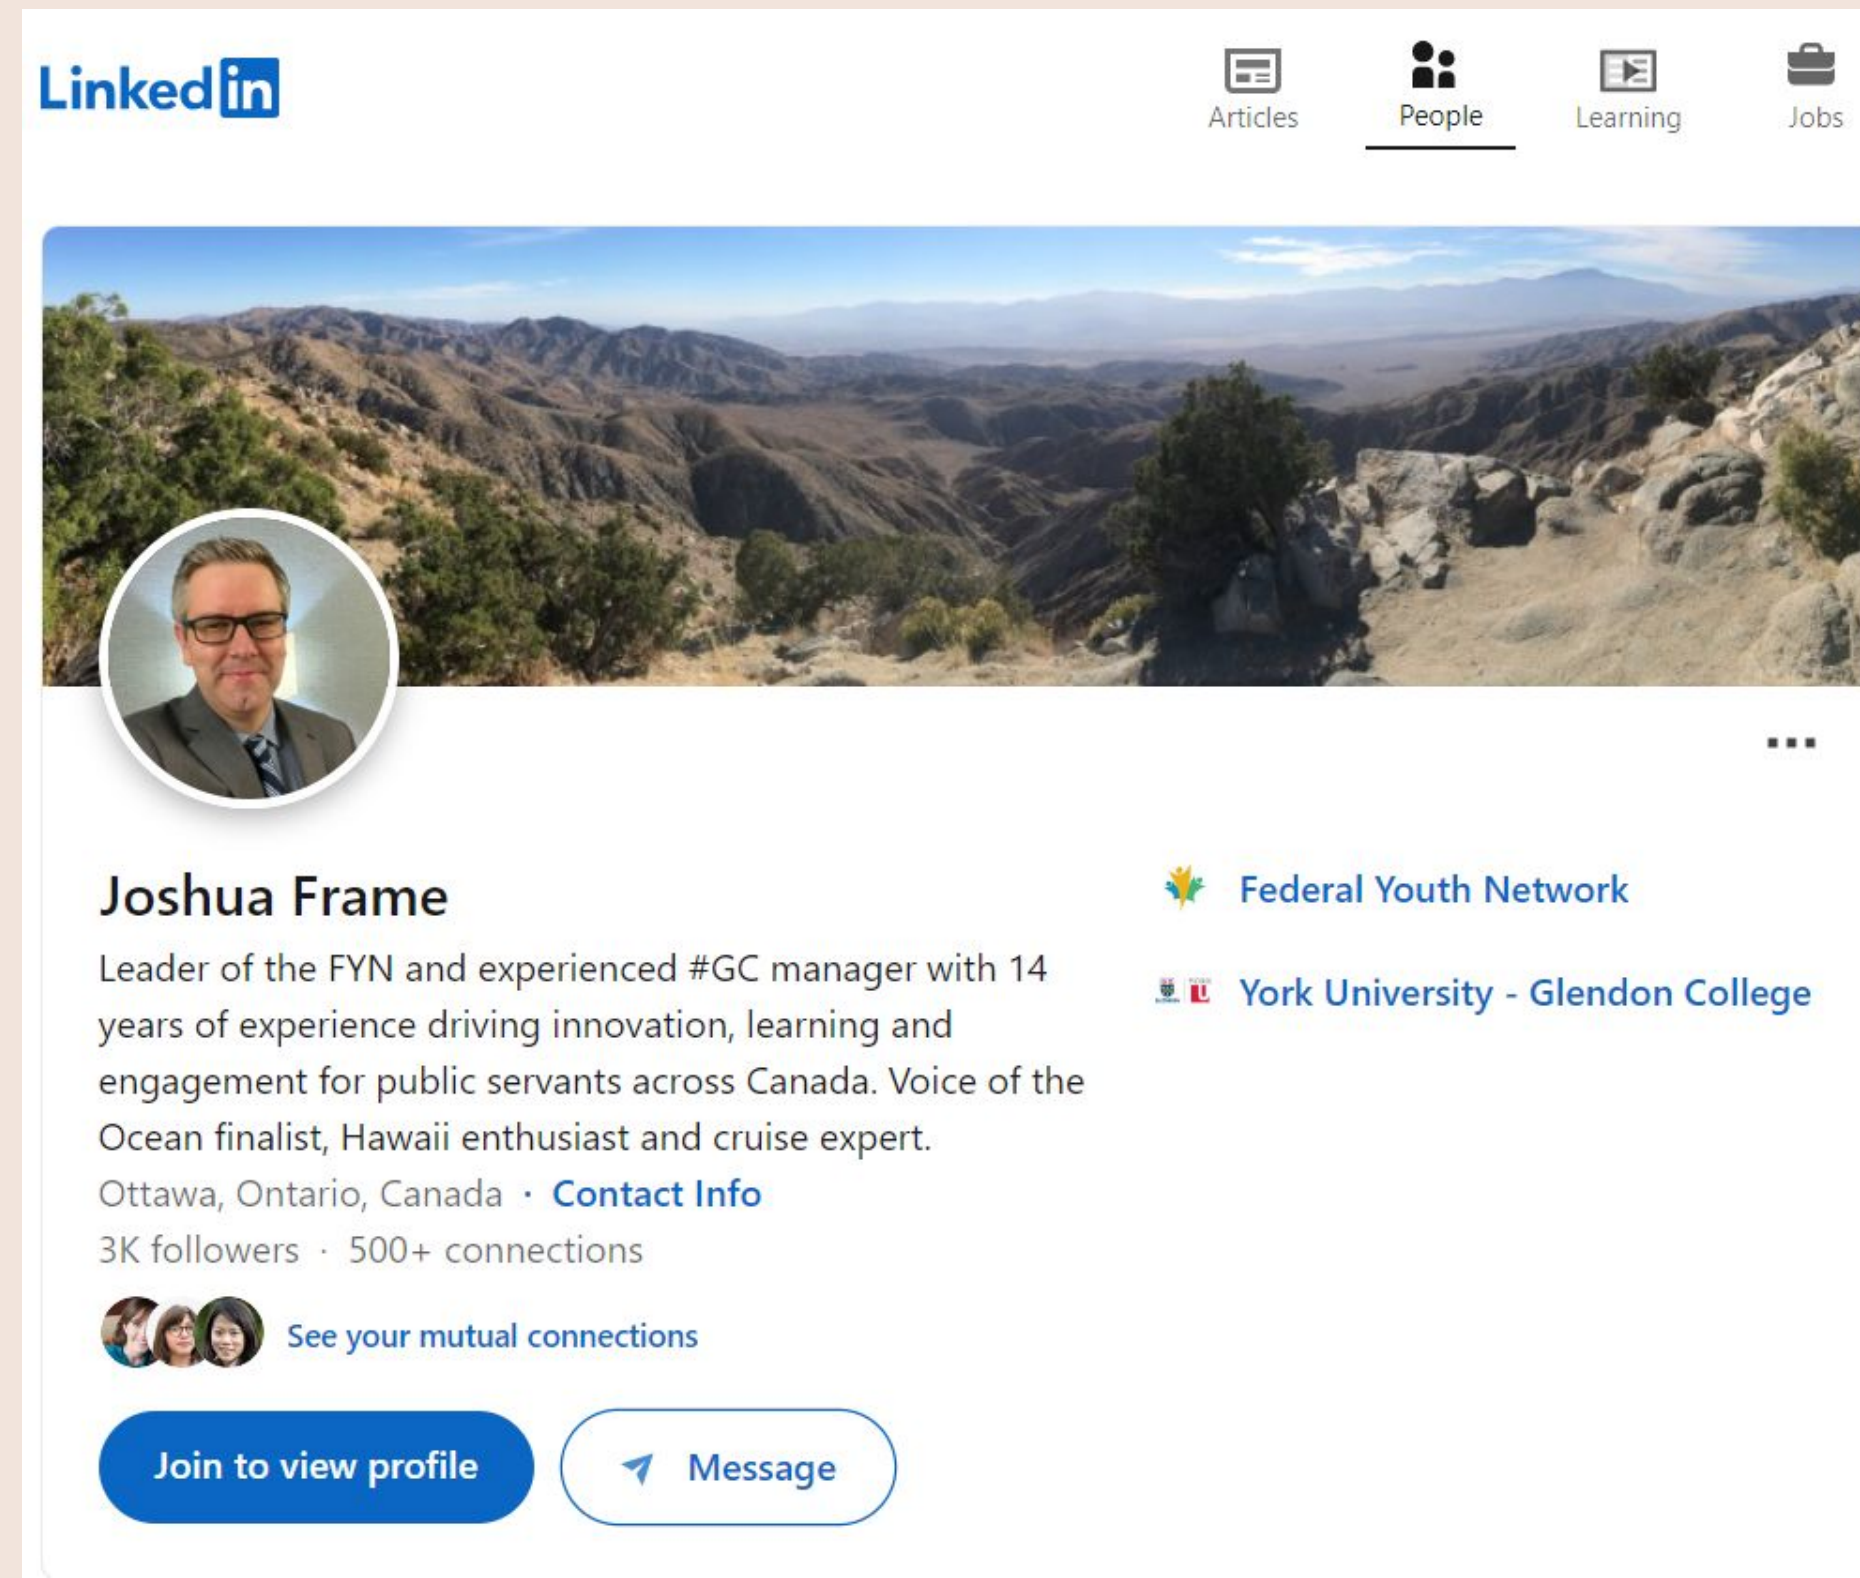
LinkedIn

Articles People Learning Jobs

...

Joshua Frame

Leader of the FYN and experienced #GC manager with 14 years of experience driving innovation, learning and engagement for public servants across Canada. Voice of the Ocean finalist, Hawaii enthusiast and cruise expert.

Ottawa, Ontario, Canada · Contact Info

3K followers · 500+ connections

See your mutual connections

Join to view profile

Message

Federal Youth Network

York University - Glendon College